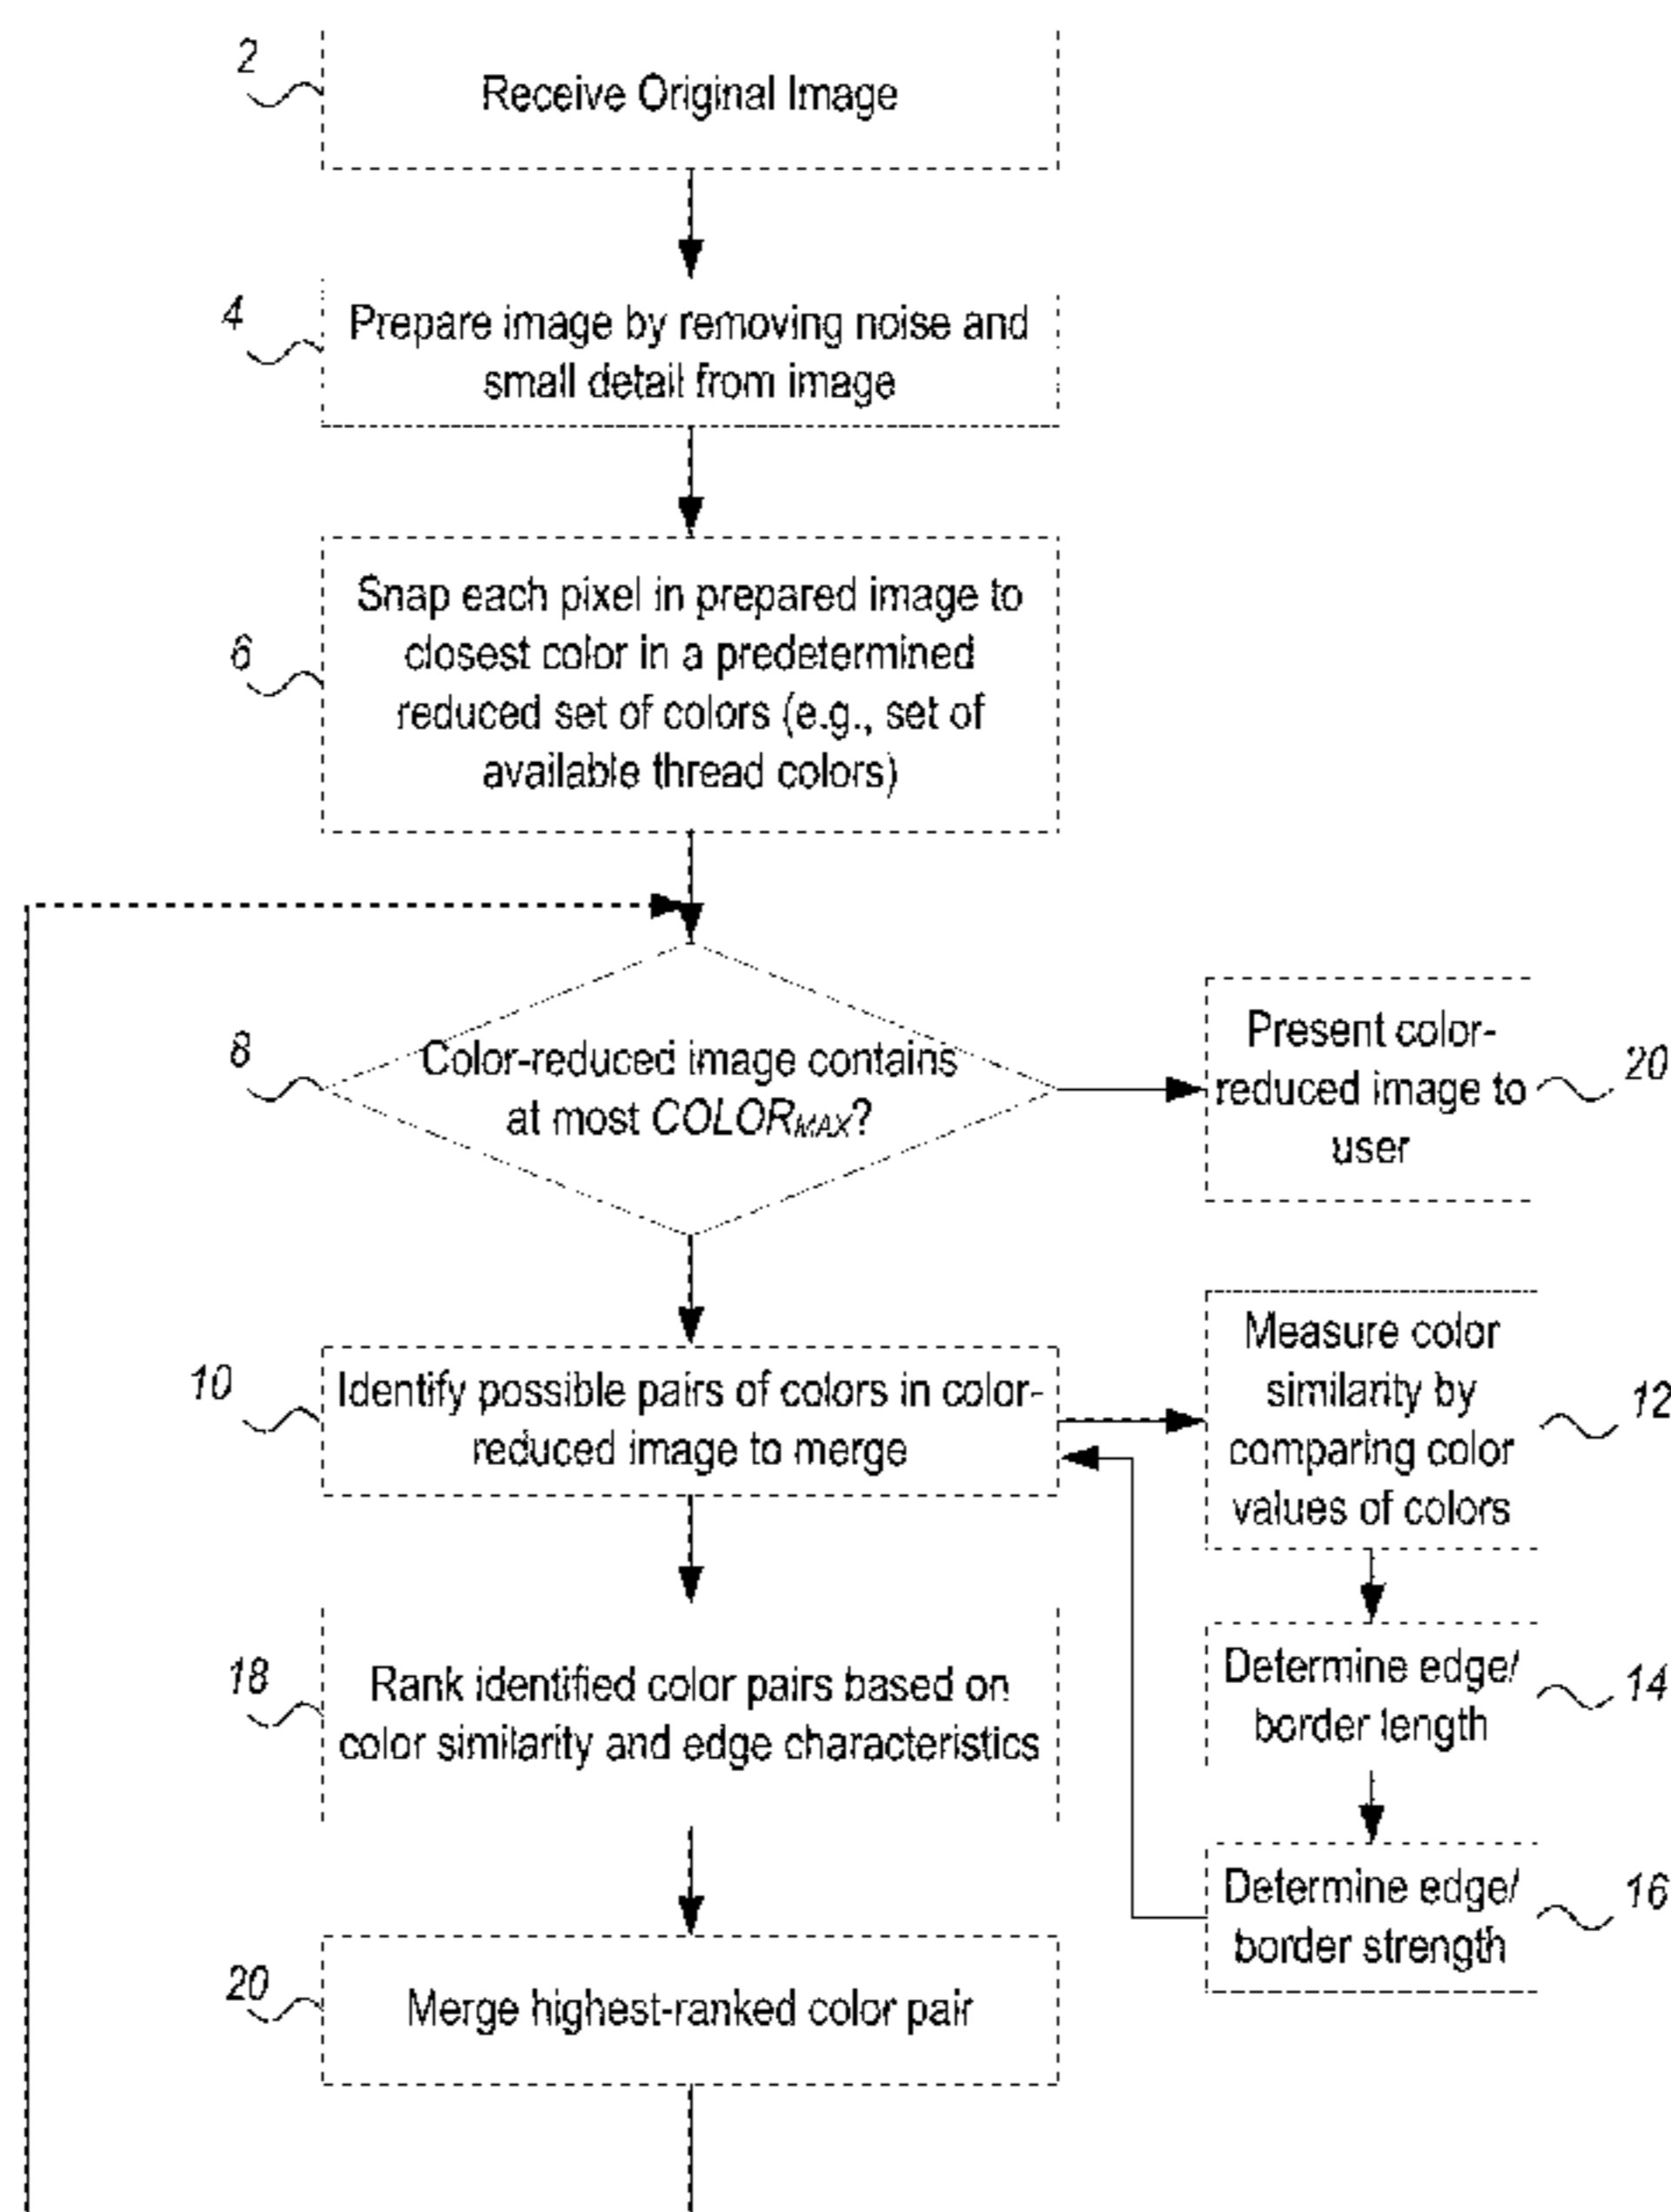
2

Receive Original Image

4

Prepare image by removing noise and small detail from image

6

Snap each pixel in prepared image to closest color in a predetermined reduced set of colors (e.g., set of available thread colors)

8

Color-reduced image contains at most $COLOR_{MAX}$?

Present color-reduced image to user

20

10

Identify possible pairs of colors in color-reduced image to merge

Measure color similarity by comparing color values of colors

12

Determine edge/ border length

14

Determine edge/ border strength

16

18

Rank identified color pairs based on color similarity and edge characteristics

20

Merge highest-ranked color pair